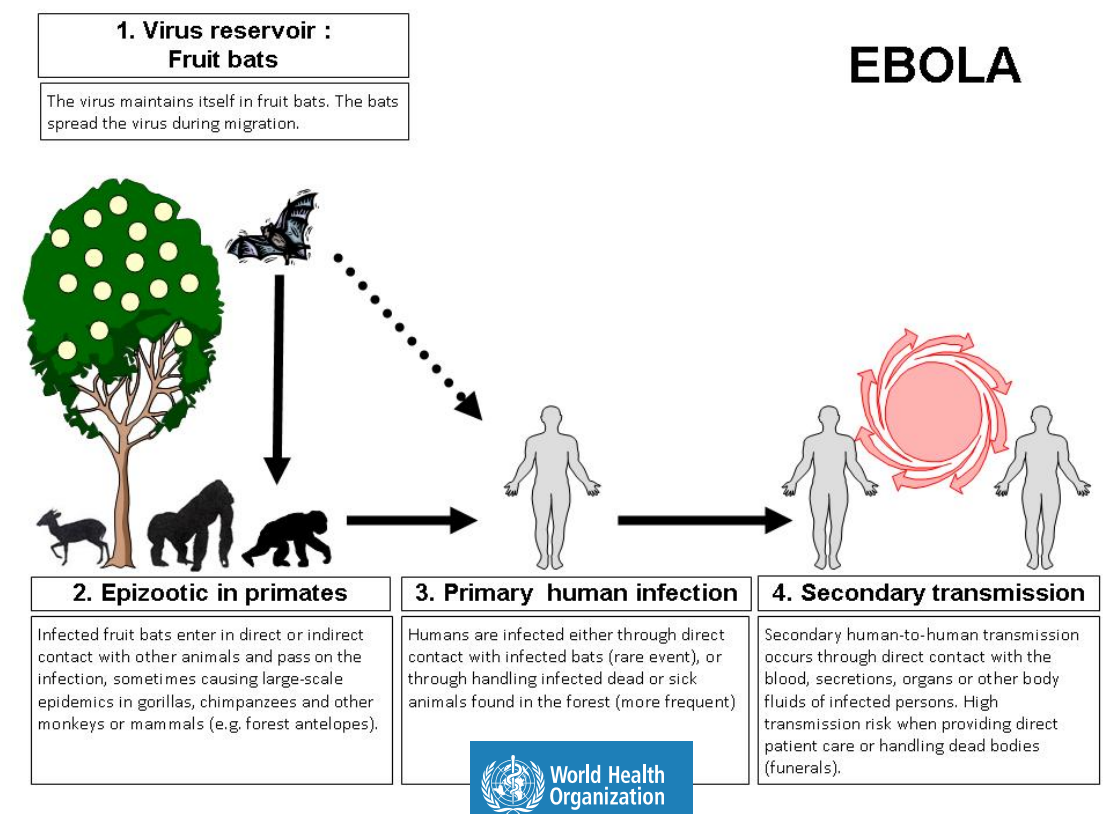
1. Virus reservoir : Fruit bats

The virus maintains itself in fruit bats. The bats spread the virus during migration.

EBOLA

2. Epizootic in primates

Infected fruit bats enter in direct or indirect contact with other animals and pass on the infection, sometimes causing large-scale epidemics in gorillas, chimpanzees and other monkeys or mammals (e.g. forest antelopes).

3. Primary human infection

Humans are infected either through direct contact with infected bats (rare event), or through handling infected dead or sick animals found in the forest (more frequent)

4. Secondary transmission

Secondary human-to-human transmission occurs through direct contact with the blood, secretions, organs or other body fluids of infected persons. High transmission risk when providing direct patient care or handling dead bodies (funerals).

World Health Organization